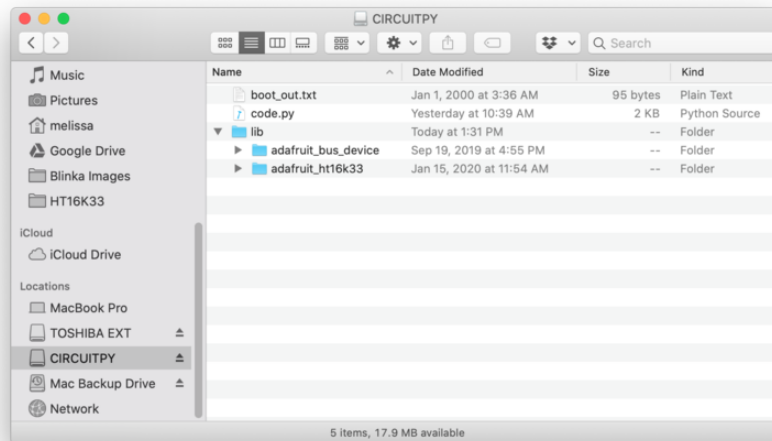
CIRCUITPY

Search

Music
Pictures
melissa
Google Drive
Blinka Images
HT16K33

iCloud
iCloud Drive

Locations
MacBook Pro
TOSHIBA EXT
CIRCUITPY
Mac Backup Drive
Network

| Name | Date Modified | Size | Kind |
|---|---|---|---|
| boot_out.txt | Jan 1, 2000 at 3:36 AM | 95 bytes | Plain Text |
| code.py | Yesterday at 10:39 AM | 2 KB | Python Source |
| lib | Today at 1:31 PM | -- | Folder |
| adafruit_bus_device | Sep 19, 2019 at 4:55 PM | -- | Folder |
| adafruit_ht16k33 | Jan 15, 2020 at 11:54 AM | -- | Folder |

5 items, 17.9 MB available